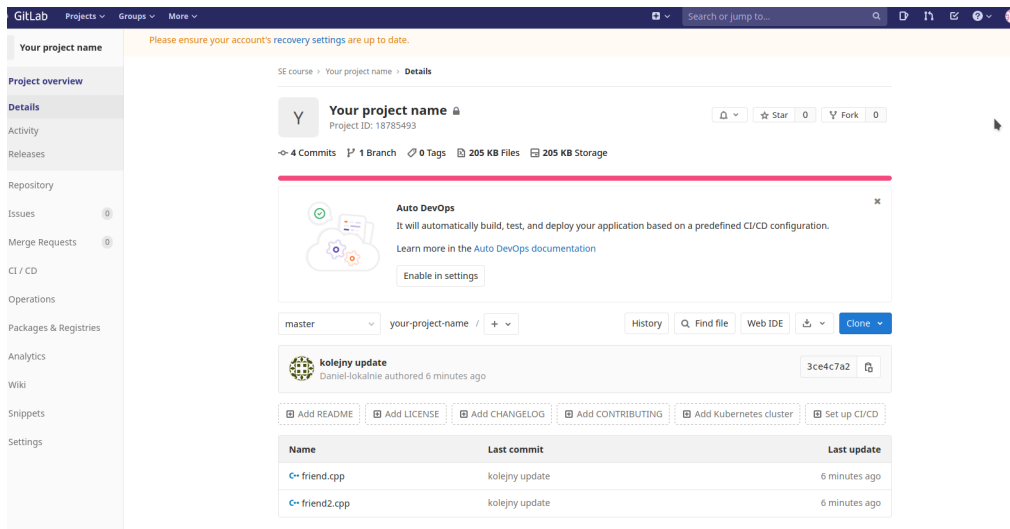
GitLab Projects Groups More Search or jump to...

Your project name

Project overview
Details
Activity
Releases
Repository
Issues 0
Merge Requests 0
CI / CD
Operations
Packages & Registries
Analytics
Wiki
Snippets
Settings

Please ensure your account's recovery settings are up to date.

SE course › Your project name › Details

Y

Your project name
Project ID: 18785493

Star 0 Fork 0

4 Commits 1 Branch 0 Tags 205 KB Files 205 KB Storage

Auto DevOps
It will automatically build, test, and deploy your application based on a predefined CI/CD configuration.
Learn more in the Auto DevOps documentation
Enable in settings

master your-project-name / + History Find file Web IDE Clone

kolejny update
Daniel-lokalnie authored 6 minutes ago
3ce4c7a2

Add README Add LICENSE Add CHANGELOG Add CONTRIBUTING Add Kubernetes cluster Set up CI/CD

| Name | Last commit | Last update |
|---|---|---|
| friend.cpp | kolejny update | 6 minutes ago |
| friend2.cpp | kolejny update | 6 minutes ago |